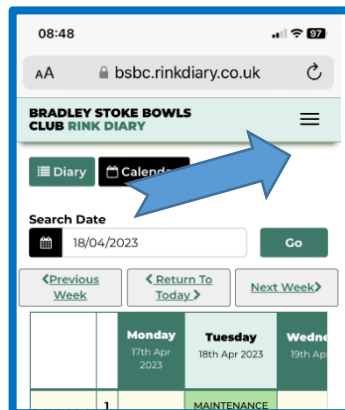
08:48

97

AA bsbc.rinkdiary.co.uk

BRADLEY STOKE BOWLS CLUB RINK DIARY

Diary Calend

Search Date

18/04/2023

Go

<Previous Week

<Return To Today>

Next Week>

| | | Monday 17th Apr 2023 | Tuesday 18th Apr 2023 | Wedne 19th Ap |
|---|---|---|---|---|
| | 1 | | MAINTENANCE | |